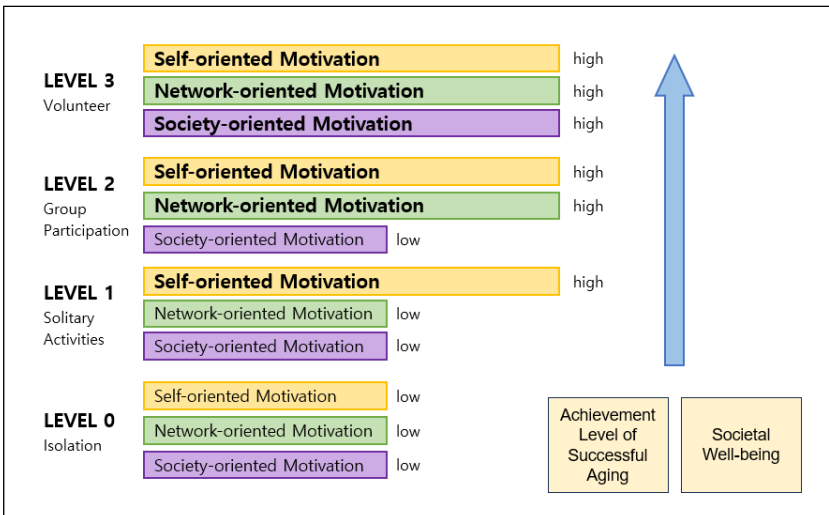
LEVEL 3
Volunteer

Self-oriented Motivation high
Network-oriented Motivation high
Society-oriented Motivation high

LEVEL 2
Group Participation

Self-oriented Motivation high
Network-oriented Motivation high
Society-oriented Motivation low

LEVEL 1
Solitary Activities

Self-oriented Motivation high
Network-oriented Motivation low
Society-oriented Motivation low

LEVEL 0
Isolation

Self-oriented Motivation low
Network-oriented Motivation low
Society-oriented Motivation low

Achievement Level of Successful Aging

Societal Well-being